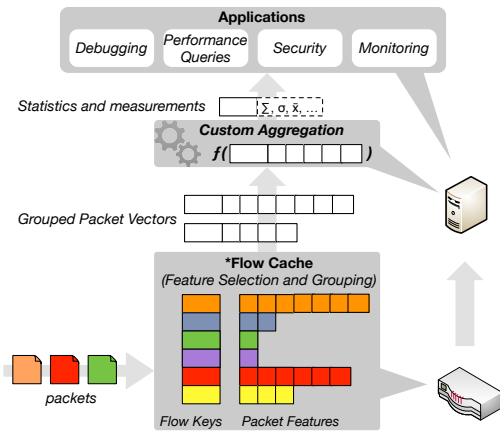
Applications

Debugging

Performance Queries

Security

Monitoring

Statistics and measurements

$\Sigma$, σ, x̄, ...

Custom Aggregation

$f($ $)$

Grouped Packet Vectors

*Flow Cache
(Feature Selection and Grouping)

packets

Flow Keys

Packet Features